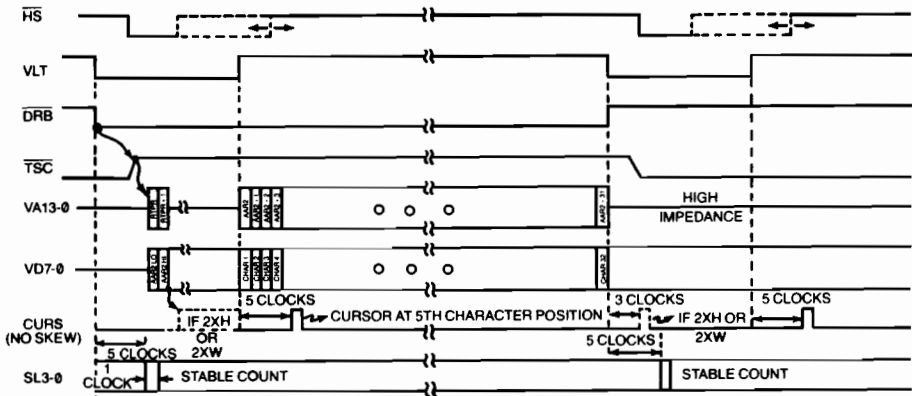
$\overline{HS}$

VLT

$\overline{DRB}$

$\overline{TSC}$

VA13-0

HIGH IMPEDANCE

VD7-0

5 CLOCKS

CURSOR AT 5TH CHARACTER POSITION

3 CLOCKS

5 CLOCKS

CURS (NO SKEW)

IF 2XH OR 2XW

IF 2XH OR 2XW

5 CLOCKS

5 CLOCKS

SL3-0

1 CLOCK

STABLE COUNT

STABLE COUNT